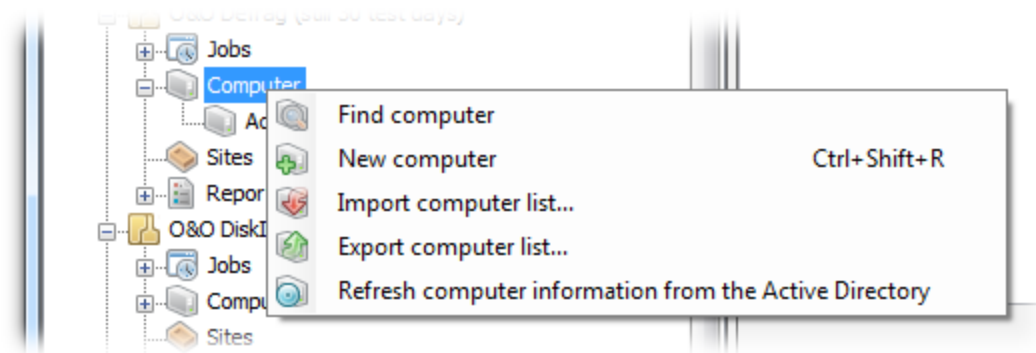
O&O Defrag (still 30 test days)
Jobs
Computer
Ac
Sites
Repor
O&O DiskI
Jobs
Compu
Sites

Find computer
New computer Ctrl+Shift+R
Import computer list...
Export computer list...
Refresh computer information from the Active Directory